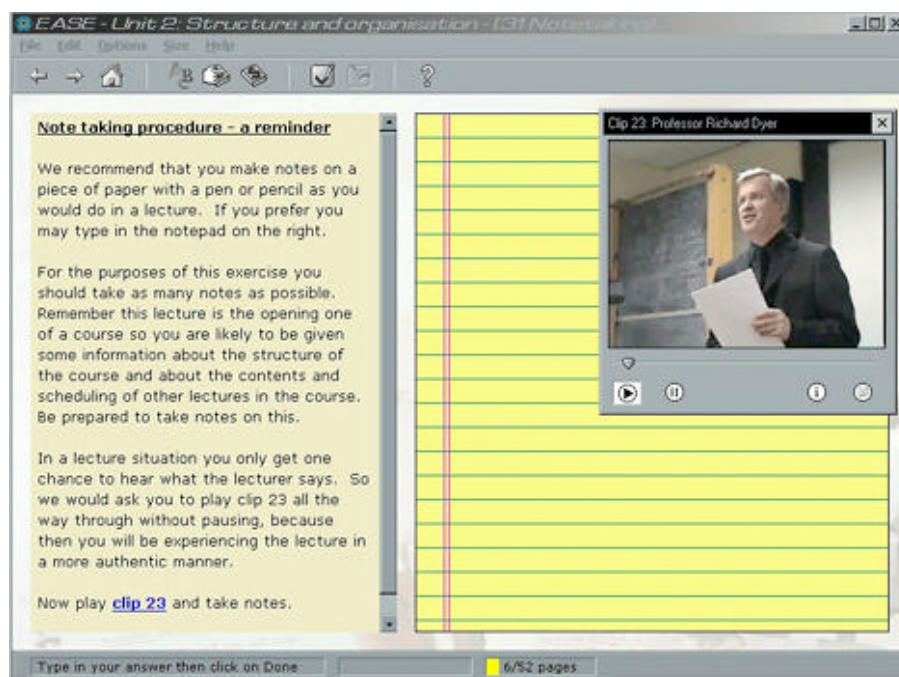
EASE - Unit 2: Structure and organisation - [3] Note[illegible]

File Edit Options Size Help

Note taking procedure - a reminder

We recommend that you make notes on a piece of paper with a pen or pencil as you would do in a lecture. If you prefer you may type in the notepad on the right.

For the purposes of this exercise you should take as many notes as possible. Remember this lecture is the opening one of a course so you are likely to be given some information about the structure of the course and about the contents and scheduling of other lectures in the course. Be prepared to take notes on this.

In a lecture situation you only get one chance to hear what the lecturer says. So we would ask you to play clip 23 all the way through without pausing, because then you will be experiencing the lecture in a more authentic manner.

Now play clip 23 and take notes.

Clip 23: Professor Richard Dyer

Type in your answer then click on Done

6/52 pages